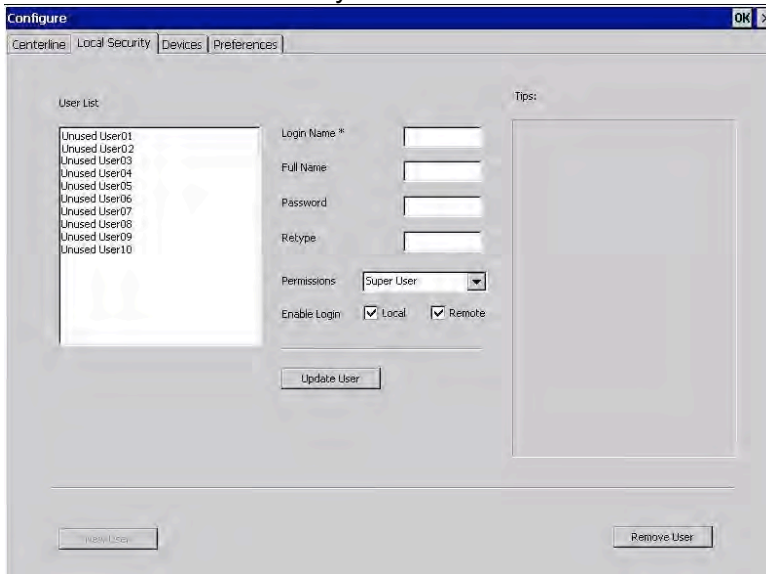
Configure

OK

Centerline | Local Security | Devices | Preferences

User List

Unused User01
Unused User02
Unused User03
Unused User04
Unused User05
Unused User06
Unused User07
Unused User08
Unused User09
Unused User10

Login Name *

Full Name

Password

Retype

Permissions Super User

Enable Login Local Remote

Update User

Tips:

New User

Remove User